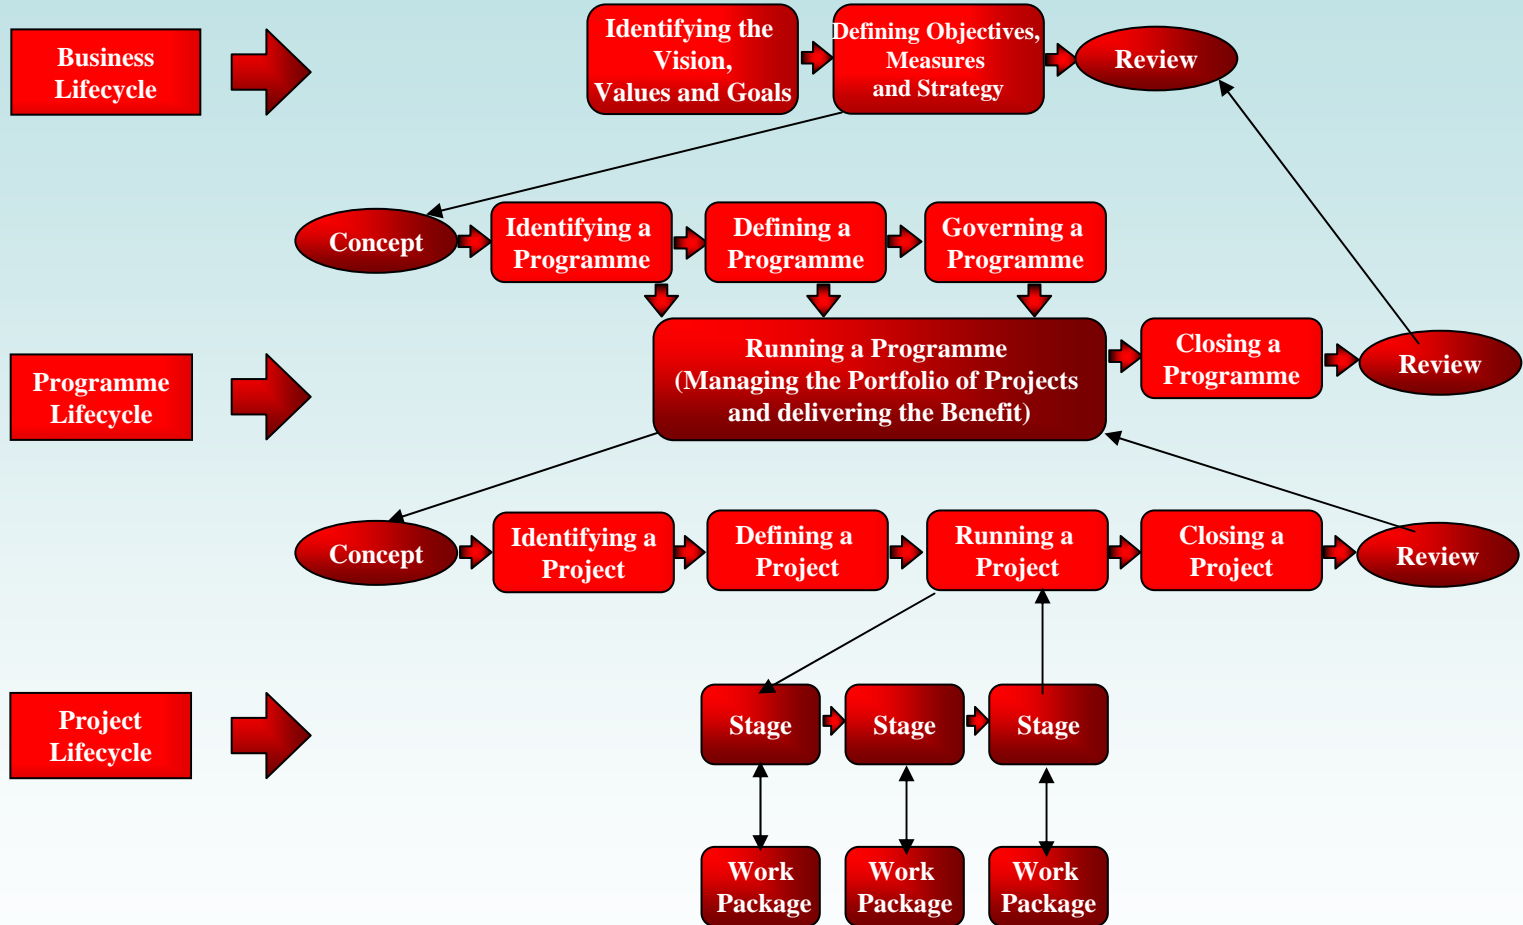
Business Lifecycle

Identifying the Vision, Values and Goals

Defining Objectives, Measures and Strategy

Review

Concept

Identifying a Programme

Defining a Programme

Governing a Programme

Programme Lifecycle

Running a Programme (Managing the Portfolio of Projects and delivering the Benefit)

Closing a Programme

Review

Concept

Identifying a Project

Defining a Project

Running a Project

Closing a Project

Review

Project Lifecycle

Stage

Stage

Stage

Work Package

Work Package

Work Package